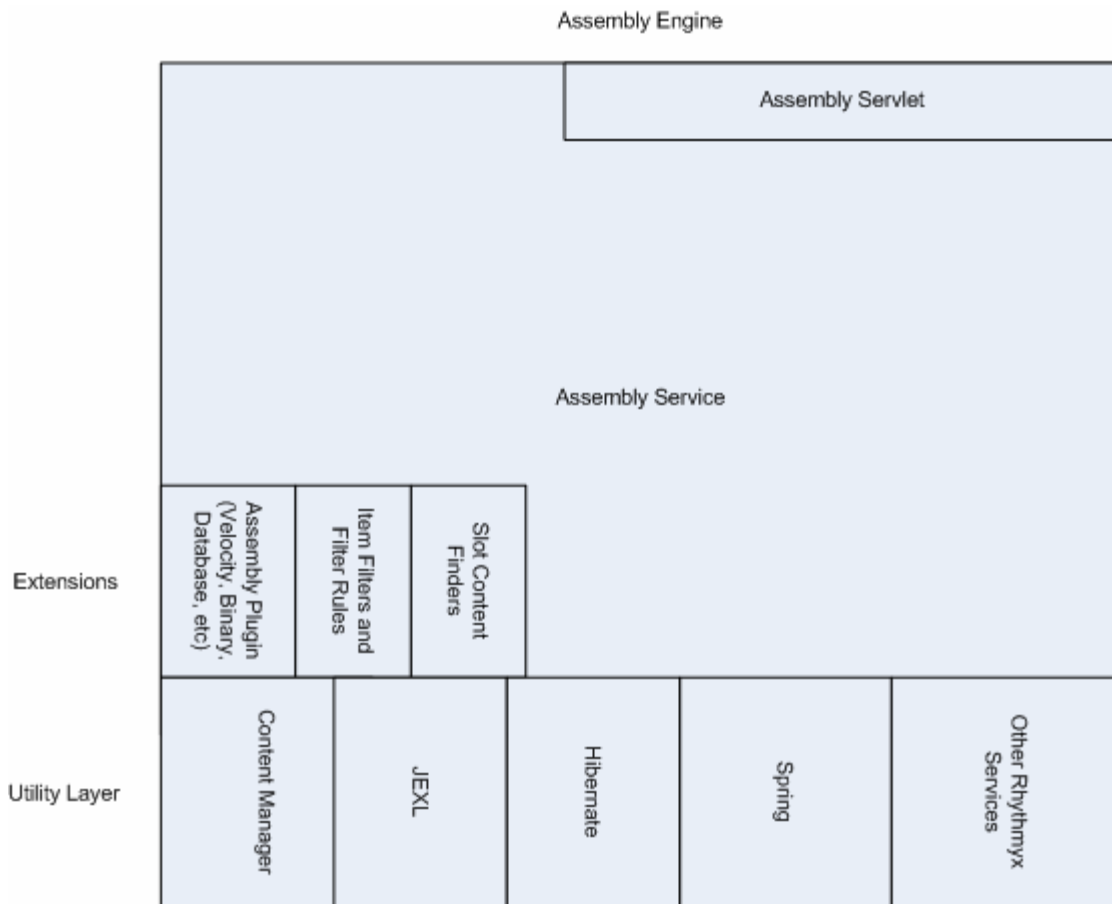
Assembly Engine

Assembly Servlet

Assembly Service

Extensions

Assembly Plugin (Velocity, Binary, Database, etc)

Item Filters and Filter Rules

Slot Content Finders

Utility Layer

Content Manager

JEXL

Hibernate

Spring

Other Rhythmyx Services